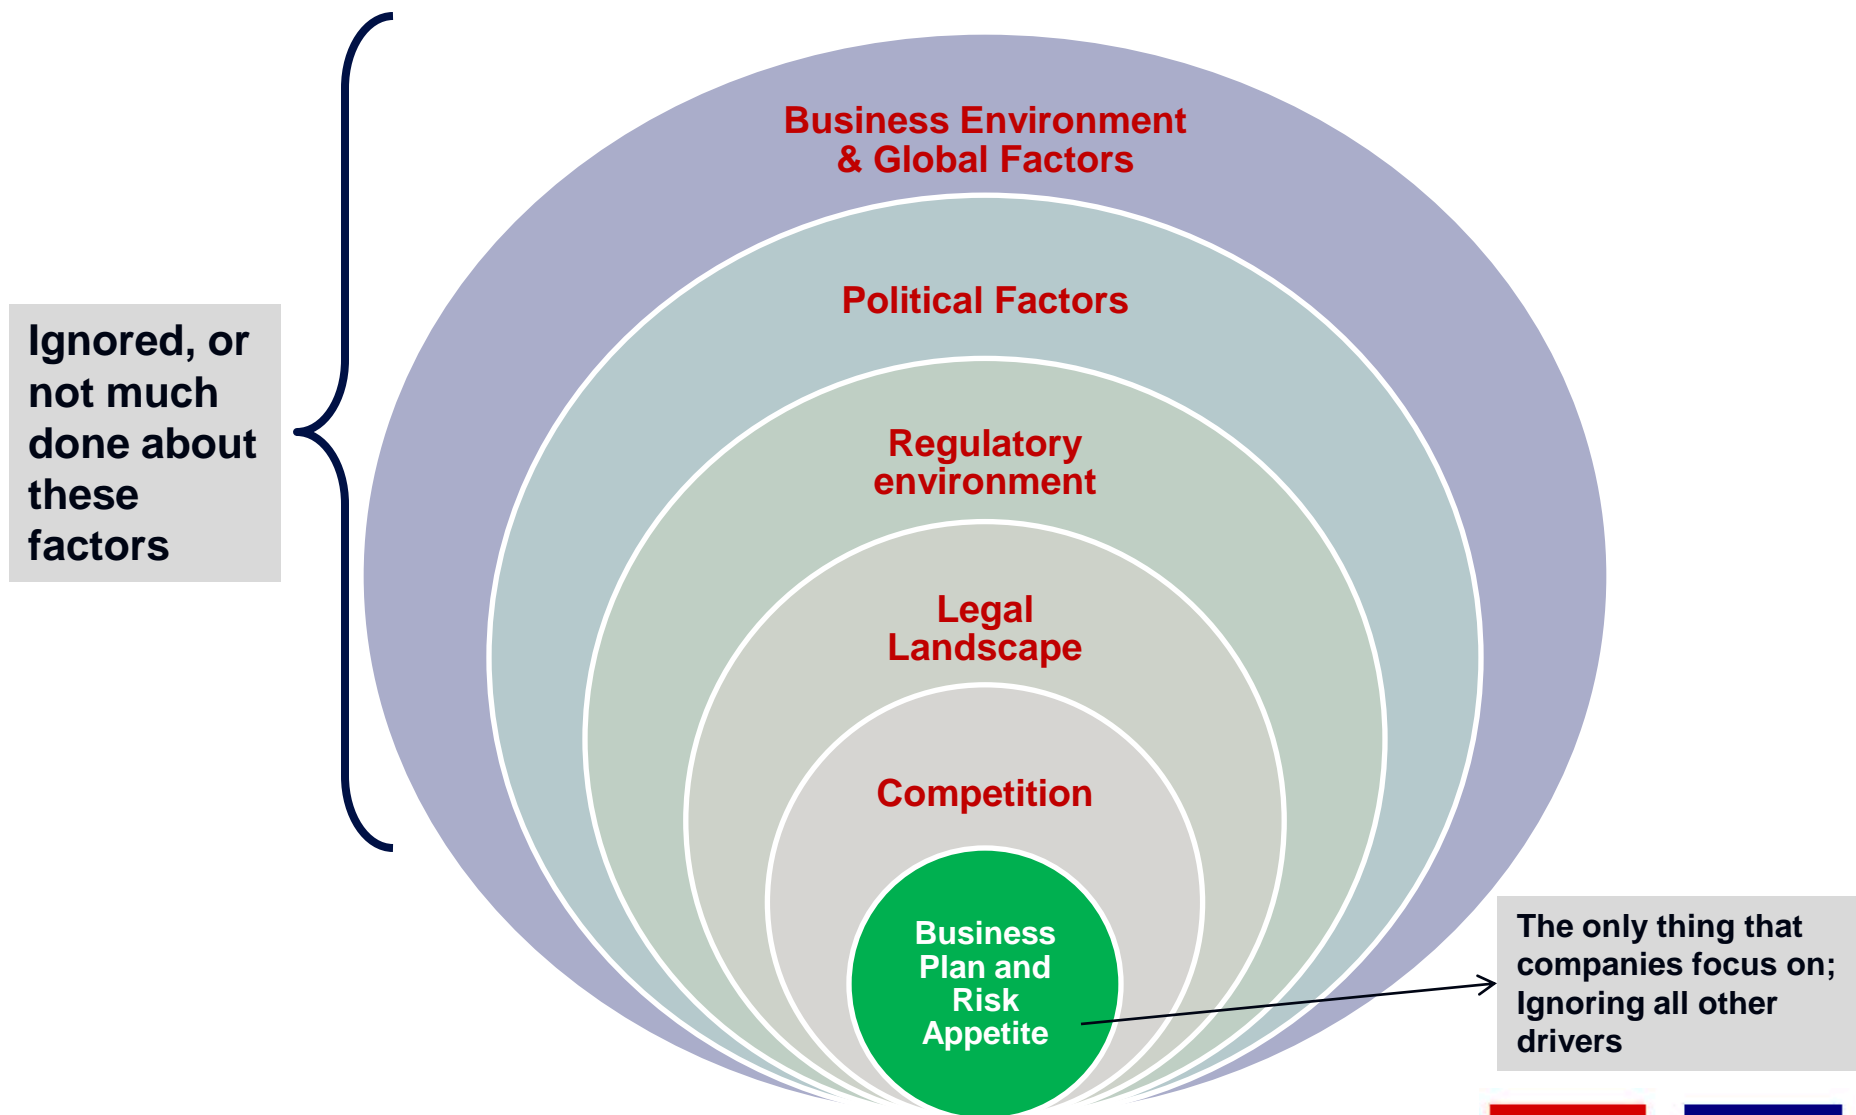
Ignored, or not much done about these factors

Business Environment & Global Factors

Political Factors

Regulatory environment

Legal Landscape

Competition

Business Plan and Risk Appetite

The only thing that companies focus on; Ignoring all other drivers